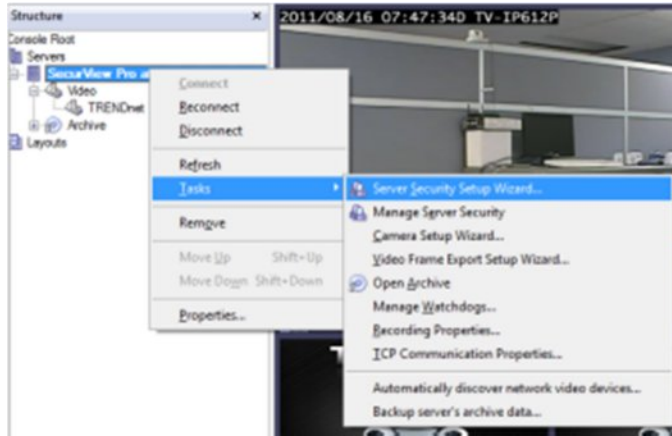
Structure ×
Console Root
Servers
SecurView Pro a
Video
TRENDnet
Archive
Layouts

2011/08/16 07:47:340 TV-IP612P

Connect
Reconnect
Disconnect
Refresh
Tasks
Remove
Move Up Shift+Up
Move Down Shift+Down
Properties...

Server Security Setup Wizard...
Manage Server Security
Camera Setup Wizard...
Video Frame Export Setup Wizard...
Open Archive
Manage Watchdogs...
Recording Properties...
TCP Communication Properties...
Automatically discover network video devices...
Backup server's archive data...